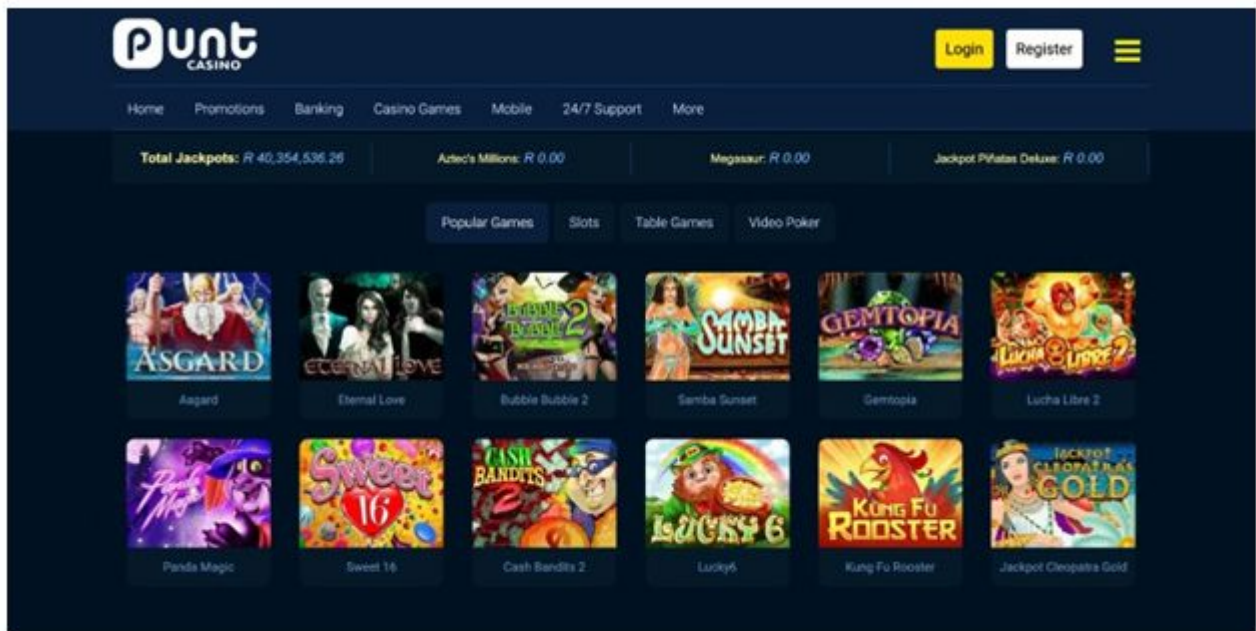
Punt CASINO

Login Register

Home Promotions Banking Casino Games Mobile 24/7 Support More

Total Jackpots: R 40,354,536.26 Aztec's Millions: R 0.00 Megasaur: R 0.00 Jackpot Piñatas Deluxe: R 0.00

Popular Games Slots Table Games Video Poker

ASGARD
Asgard

ETERNAL LOVE
Eternal Love

BUBBLE BUBBLE 2
Bubble Bubble 2

SAMBA SUNSET
Samba Sunset

GEMTOPIA
Gemtopia

LUCHA LIBRE 2
Lucha Libre 2

Panda Magic
Panda Magic

Sweet 16
Sweet 16

CASH BANDITS 2
Cash Bandits 2

LUCKY 6
Lucky6

KUNG FU ROOSTER
Kung Fu Rooster

JACKPOT CLEOPATRA'S GOLD
Jackpot Cleopatra Gold